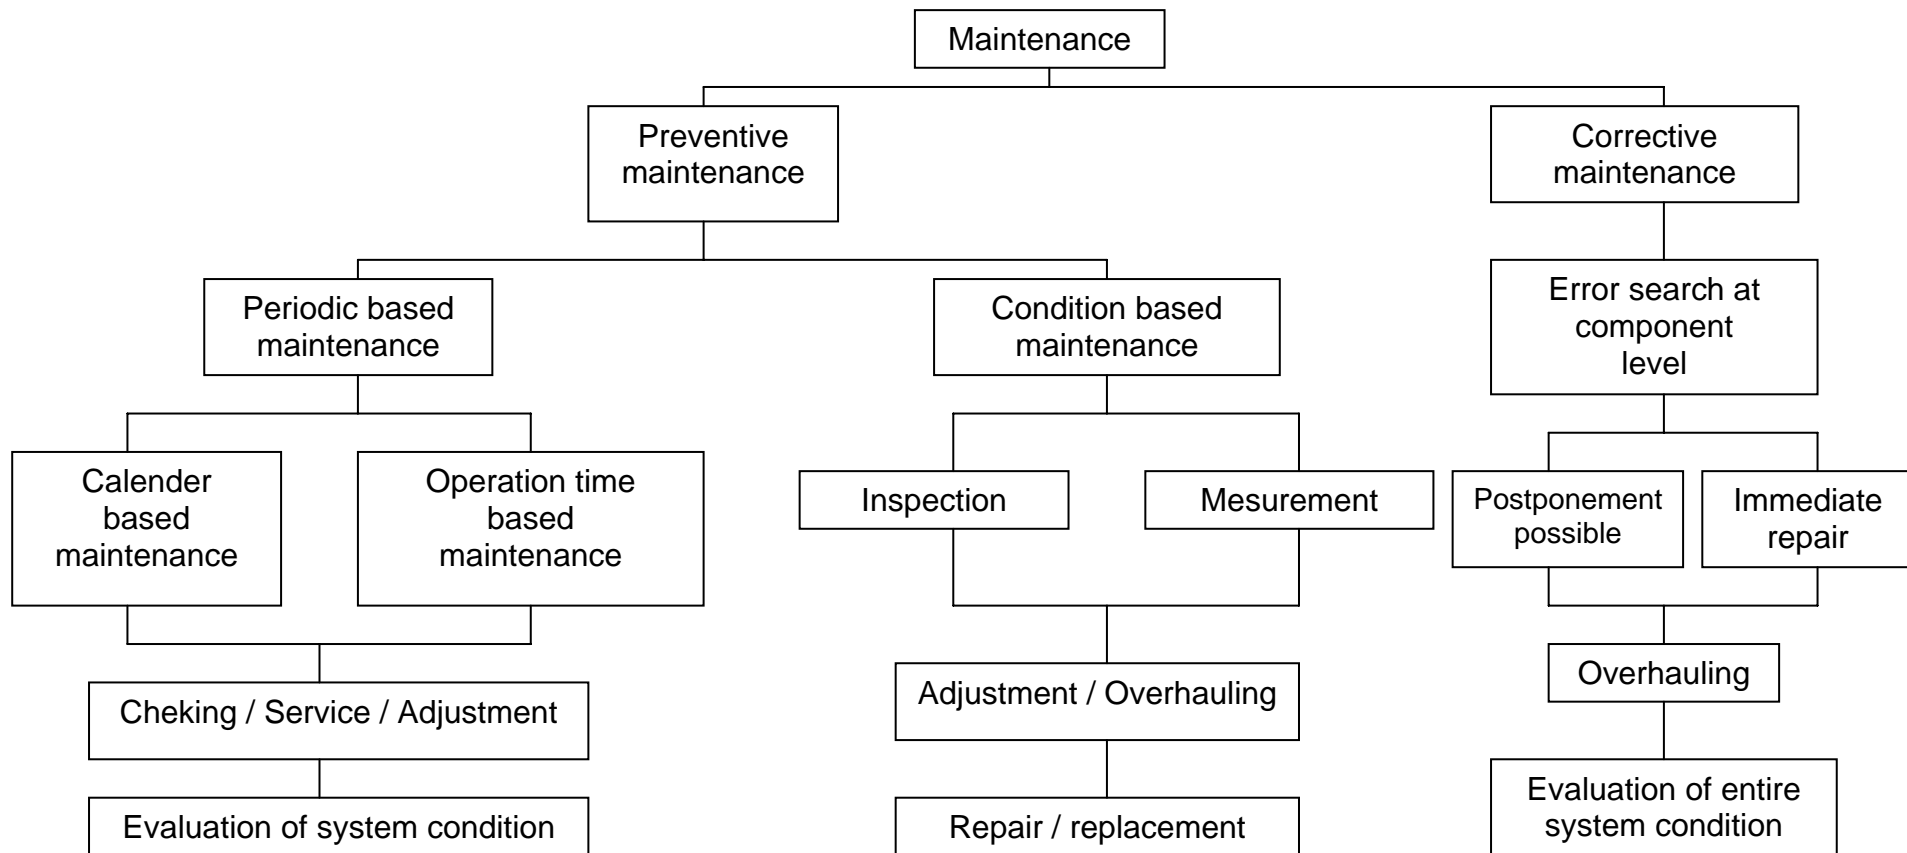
Maintenance

Preventive maintenance

Corrective maintenance

Periodic based maintenance

Condition based maintenance

Error search at component level

Calender based maintenance

Operation time based maintenance

Inspection

Mesurement

Postponement possible

Immediate repair

Cheking / Service / Adjustment

Adjustment / Overhauling

Overhauling

Evaluation of system condition

Repair / replacement

Evaluation of entire system condition